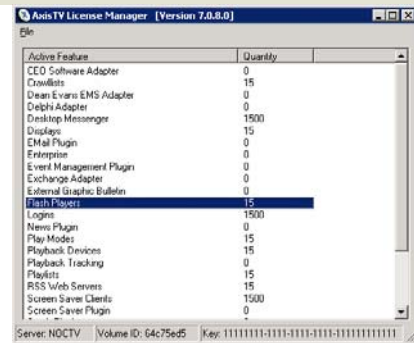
AxisTV License Manager [Version 7.0.8.0]
File

| Active Feature | Quantity |
|---|---|
| CEO Software Adapter | 0 |
| Crawllists | 15 |
| Dean Evans EMS Adapter | 0 |
| Delphi Adapter | 0 |
| Desktop Messenger | 1500 |
| Displays | 15 |
| EMail Plugin | 0 |
| Enterprise | 0 |
| Event Management Plugin | 0 |
| Exchange Adapter | 0 |
| External Graphic Bulletin | 0 |
| Flash Players | 15 |
| Logins | 1500 |
| News Plugin | 0 |
| Play Modes | 15 |
| Playback Devices | 15 |
| Playback Tracking | 0 |
| Playlists | 15 |
| RSS Web Servers | 15 |
| Screen Saver Clients | 1500 |
| Screen Saver Plugin | 0 |

Server: NOCTV | Volume ID: 64c75ed5 | Key: 11111111-1111-1111-1111-111111111111